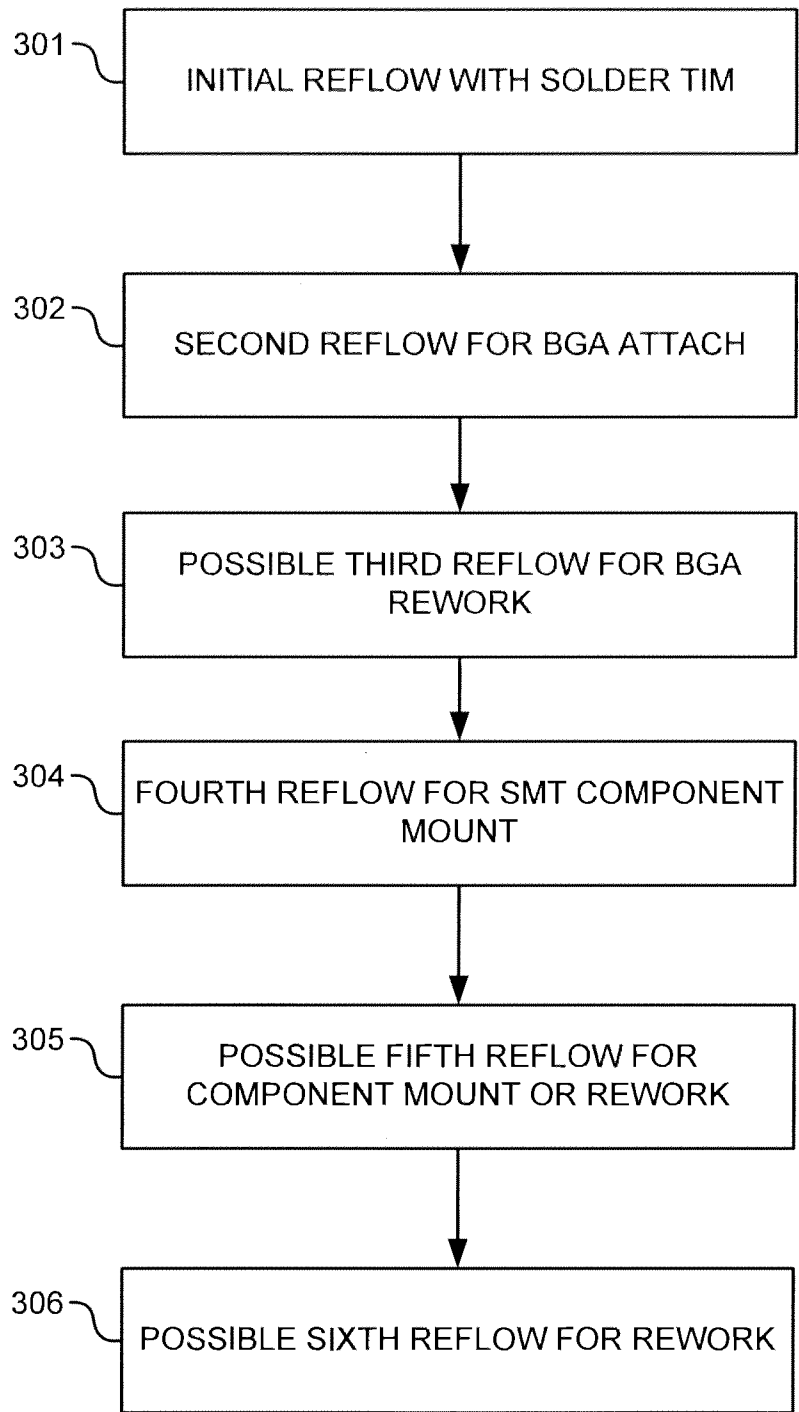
301

INITIAL REFLOW WITH SOLDER TIM

302

SECOND REFLOW FOR BGA ATTACH

303

POSSIBLE THIRD REFLOW FOR BGA REWORK

304

FOURTH REFLOW FOR SMT COMPONENT MOUNT

305

POSSIBLE FIFTH REFLOW FOR COMPONENT MOUNT OR REWORK

306

POSSIBLE SIXTH REFLOW FOR REWORK